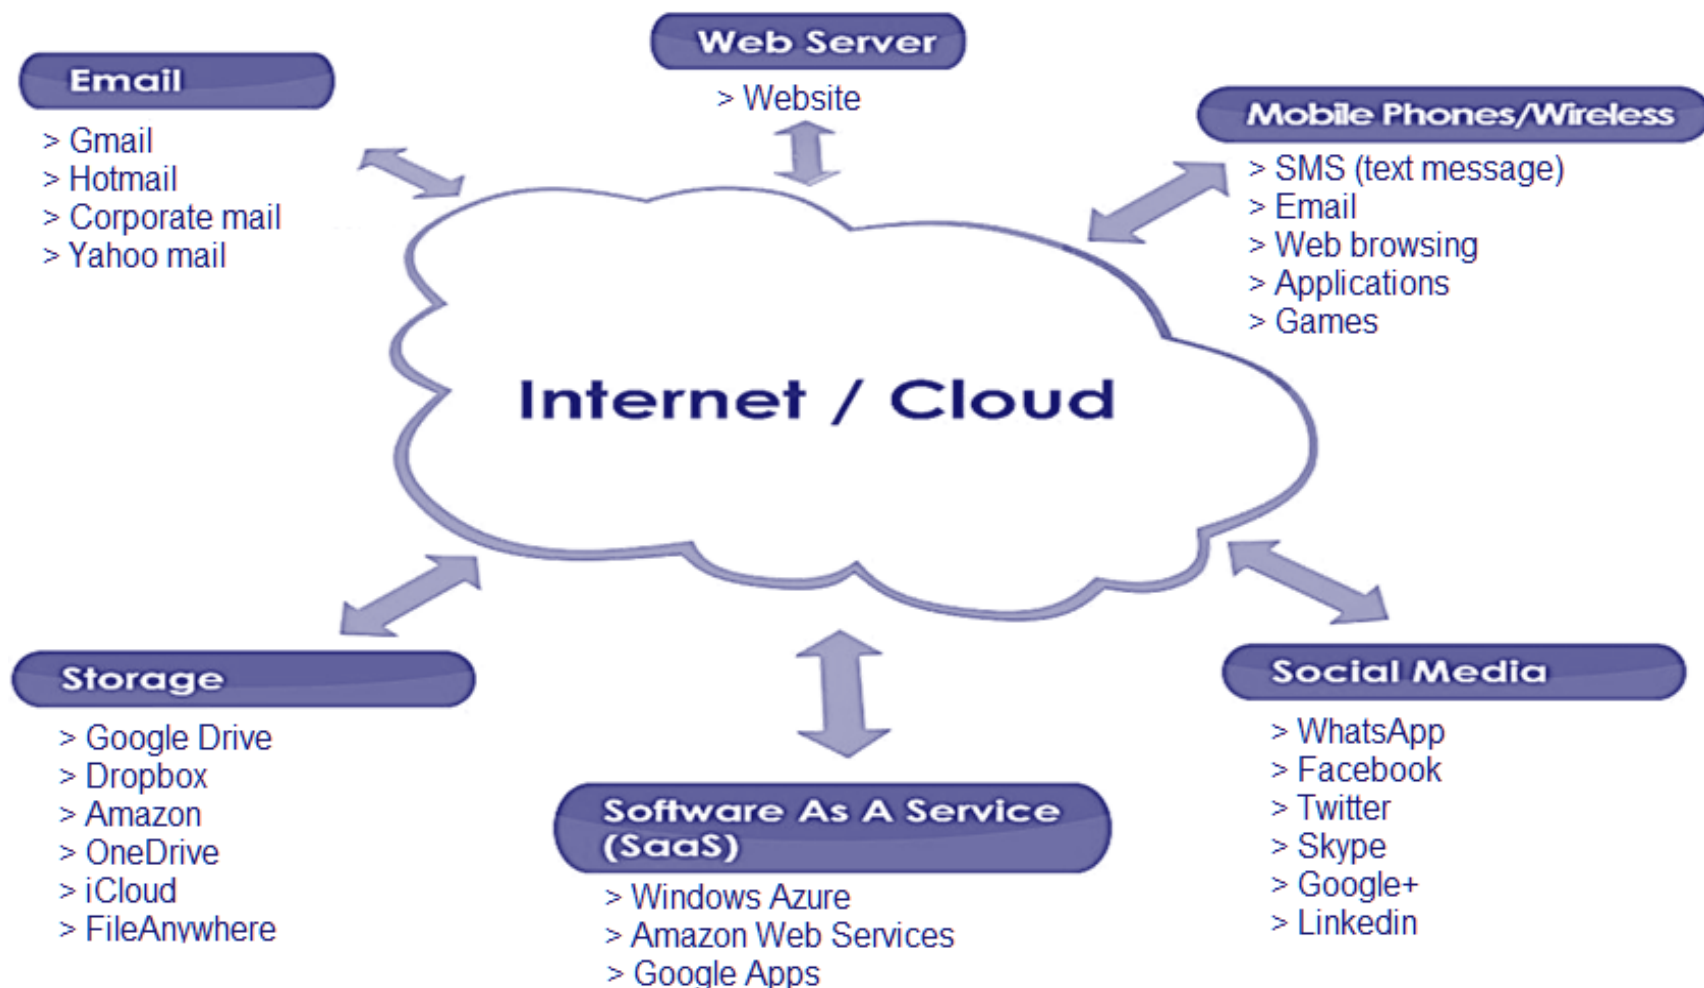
Email
> Gmail
> Hotmail
> Corporate mail
> Yahoo mail

Web Server
> Website

Mobile Phones/Wireless
> SMS (text message)
> Email
> Web browsing
> Applications
> Games

Internet / Cloud

Storage
> Google Drive
> Dropbox
> Amazon
> OneDrive
> iCloud
> FileAnywhere

Software As A Service (SaaS)
> Windows Azure
> Amazon Web Services
> Google Apps

Social Media
> WhatsApp
> Facebook
> Twitter
> Skype
> Google+
> Linkedin